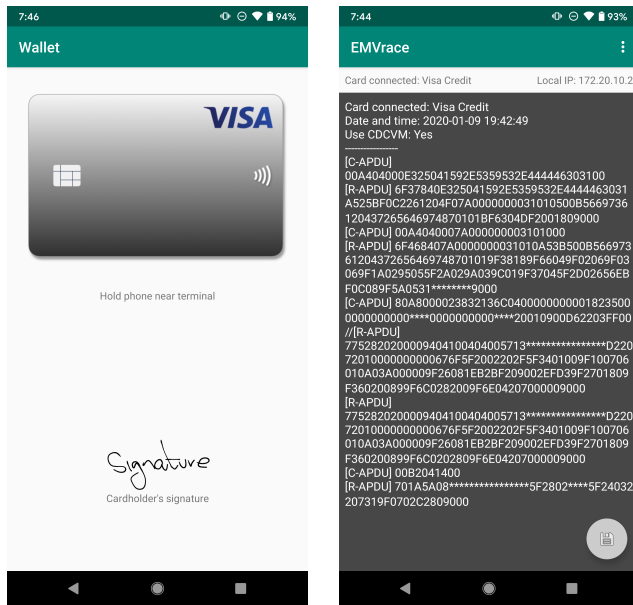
7:46 94%

Wallet

VISA

Hold phone near terminal

Signature

Cardholder's signature

7:44 93%

EMVrace

Card connected: Visa Credit Local IP: 172.20.10.2

Card connected: Visa Credit
Date and time: 2020-01-09 19:42:49
Use CDCVM: Yes
---------------
[C-APDU]
00A404000E325041592E5359532E444446303100
[R-APDU] 6F37840E325041592E5359532E4444463031A525BF0C2261204F07A0000000031010500B5669736120437265646974870101BF6304DF2001809000
[C-APDU] 00A4040007A000000003101000
[R-APDU] 6F468407A0000000031010A53B500B5669736120437265646974870101 9F38189F66049F02069F03069F1A0295055F2A029A039C019F37045F2D02656EBF0C089F5A0531********9000
[C-APDU] 80A8000023832136C04000000000001823500000000000****0000000000****20010900D62203FF00
//[R-APDU]
775282020000940410040400 5713****************D2207201000000000676F5F2002202F5F3401009F100706010A03A000009F26081EB2BF209002EFD39F2701809F360200899F6C0282009F6E04207000009000
[R-APDU]
7752820200009404100404005713****************D2207201000000000676F5F2002202F5F3401009F100706010A03A000009F26081EB2BF209002EFD39F2701809F360200899F6C0202809F6E04207000009000
[C-APDU] 00B2041400
[R-APDU] 701A5A08****************5F2802****5F2403207319F0702C2809000